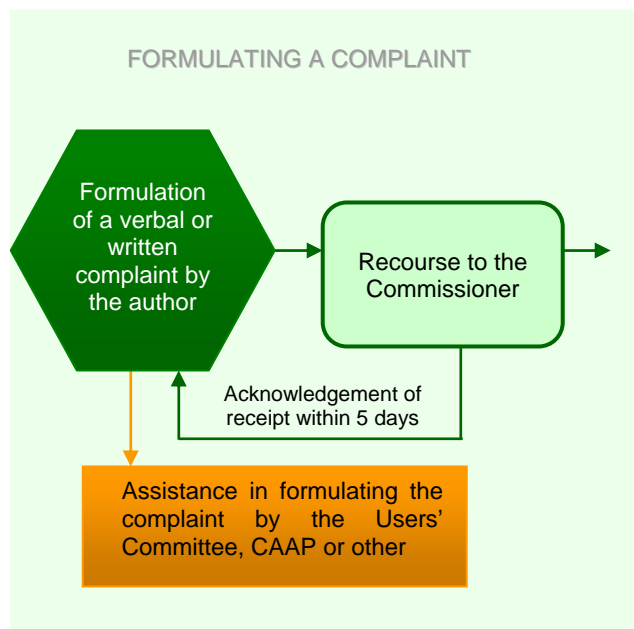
FORMULATING A COMPLAINT

Formulation of a verbal or written complaint by the author

Recourse to the Commissioner

Acknowledgement of receipt within 5 days

Assistance in formulating the complaint by the Users' Committee, CAAP or other